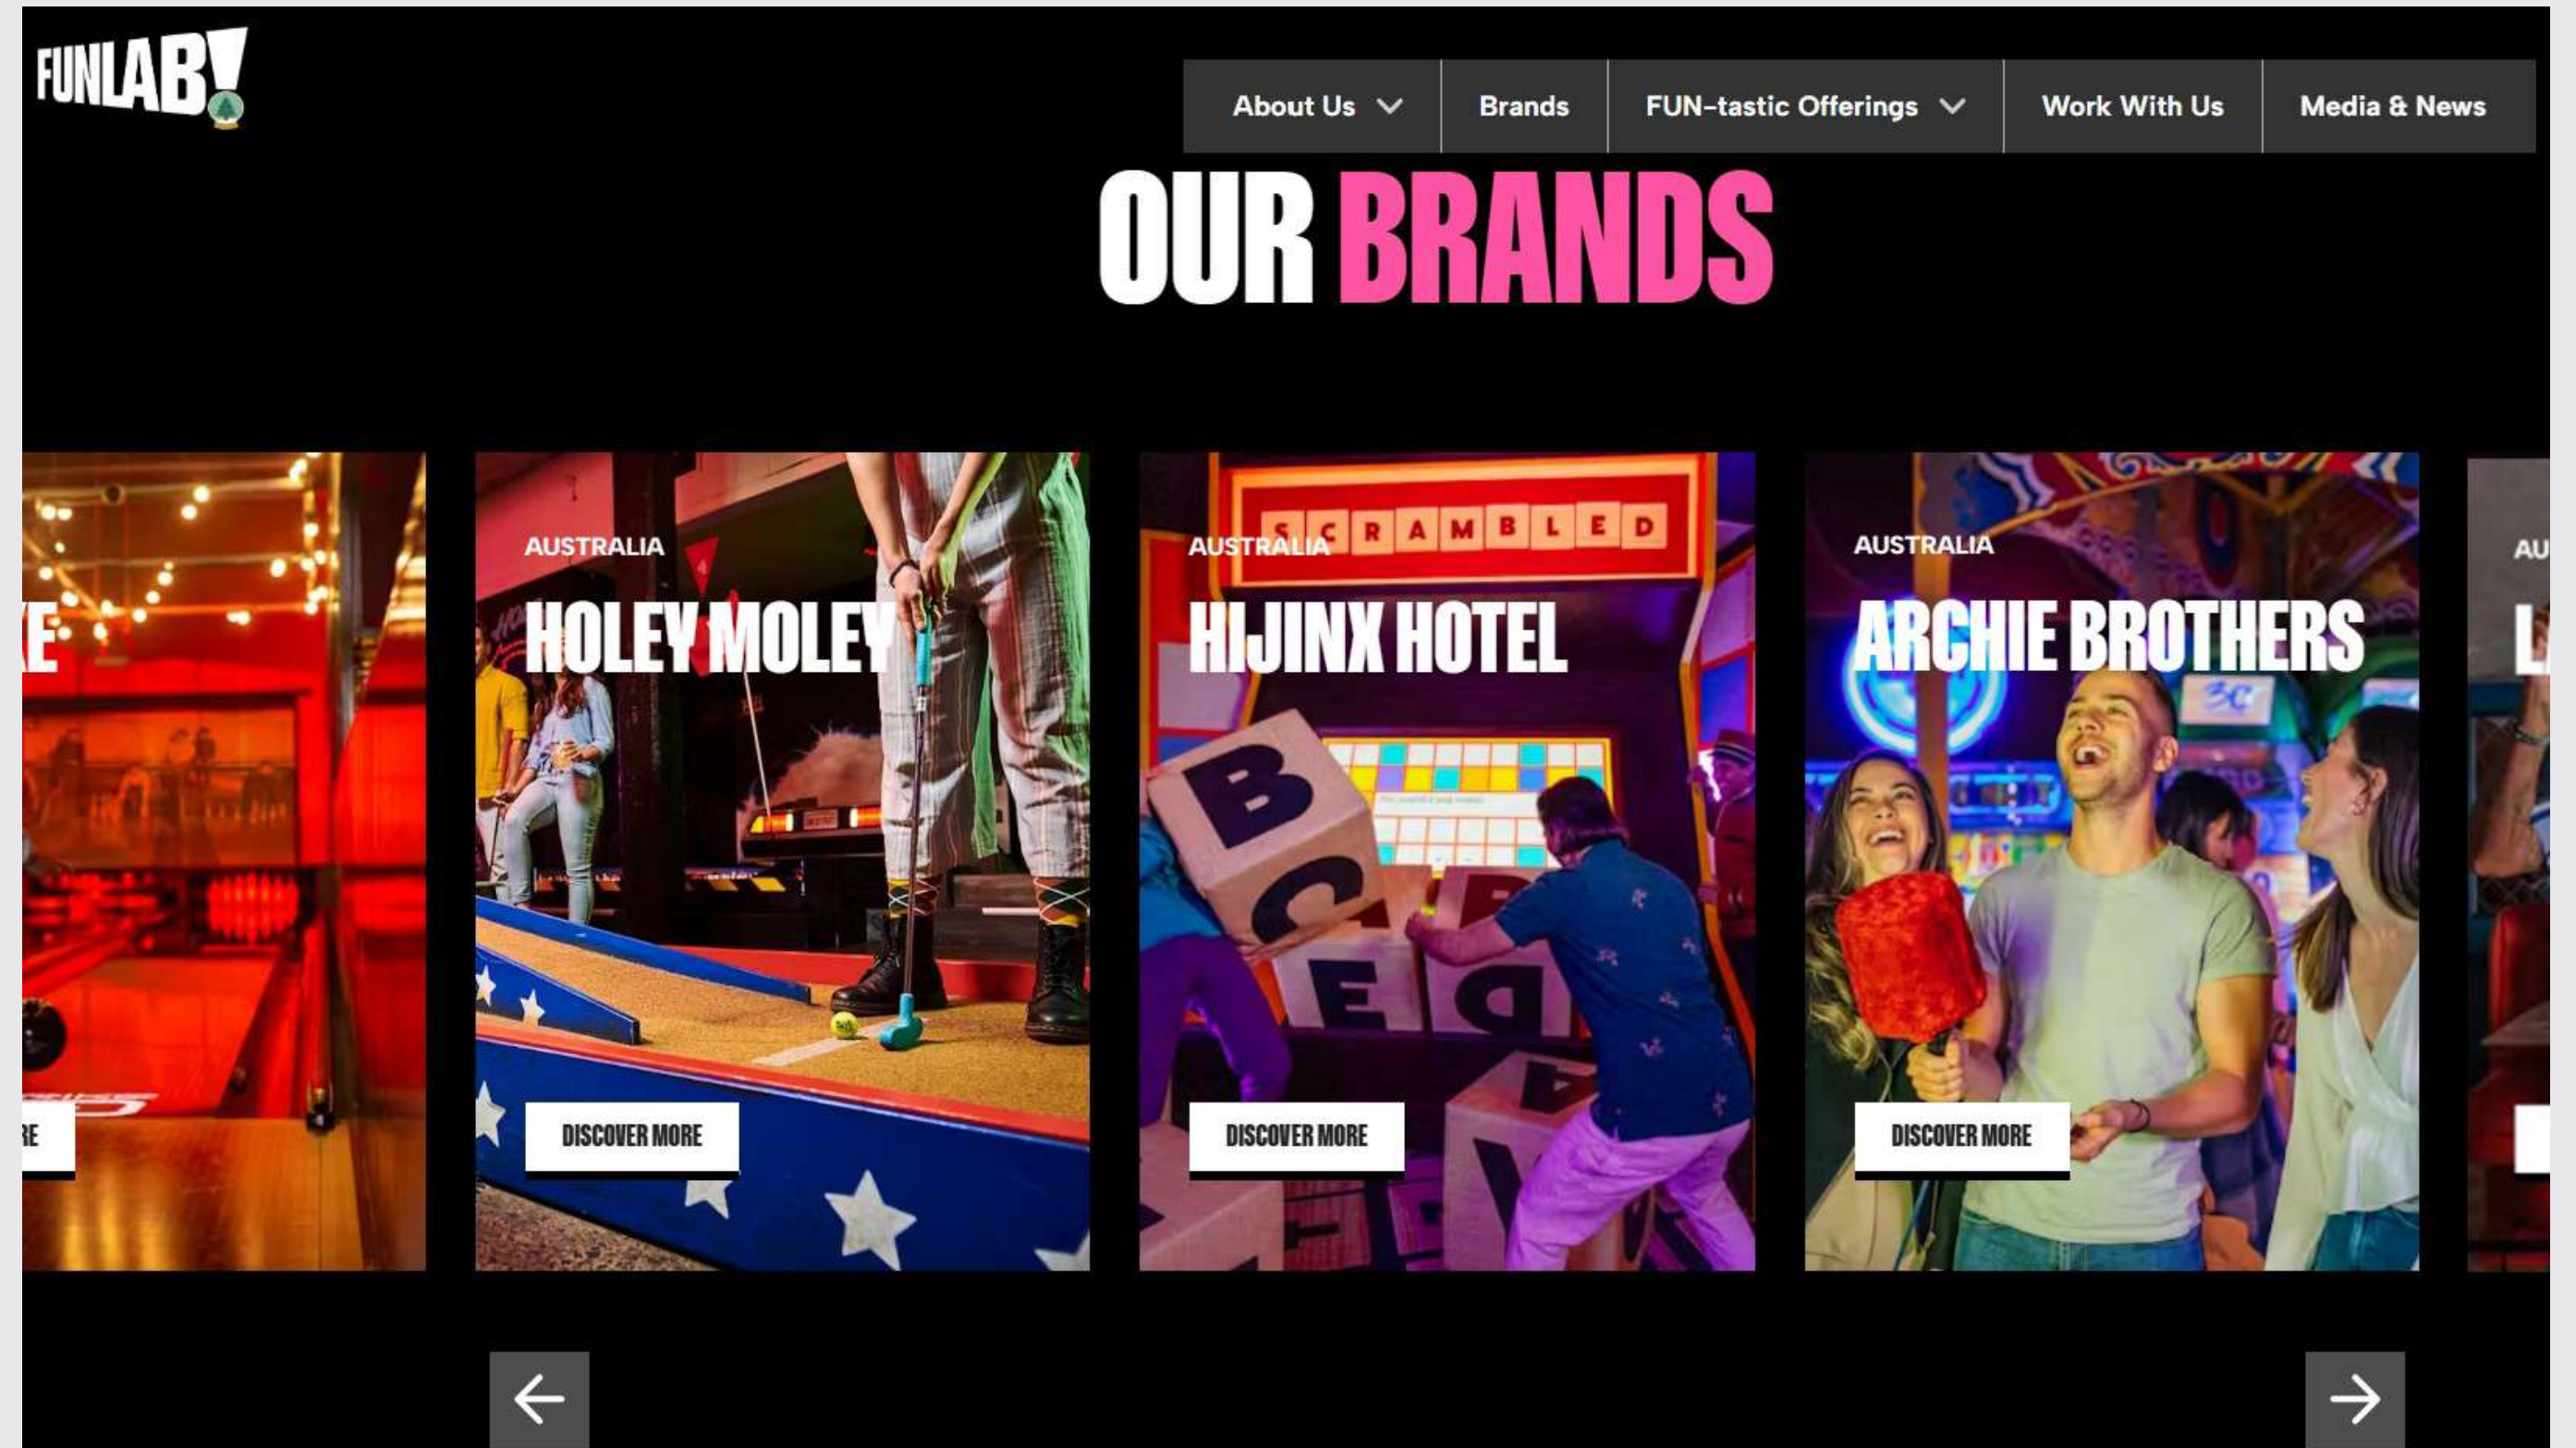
FUNLAB!

About Us Brands FUN-tastic Offerings Work With Us Media & News

OUR BRANDS

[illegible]E

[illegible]E

AUSTRALIA

HOLEY MOLEY

DISCOVER MORE

SCRAMBLED

AUSTRALIA

HIJINX HOTEL

DISCOVER MORE

AUSTRALIA

ARCHIE BROTHERS

DISCOVER MORE

AU

L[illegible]